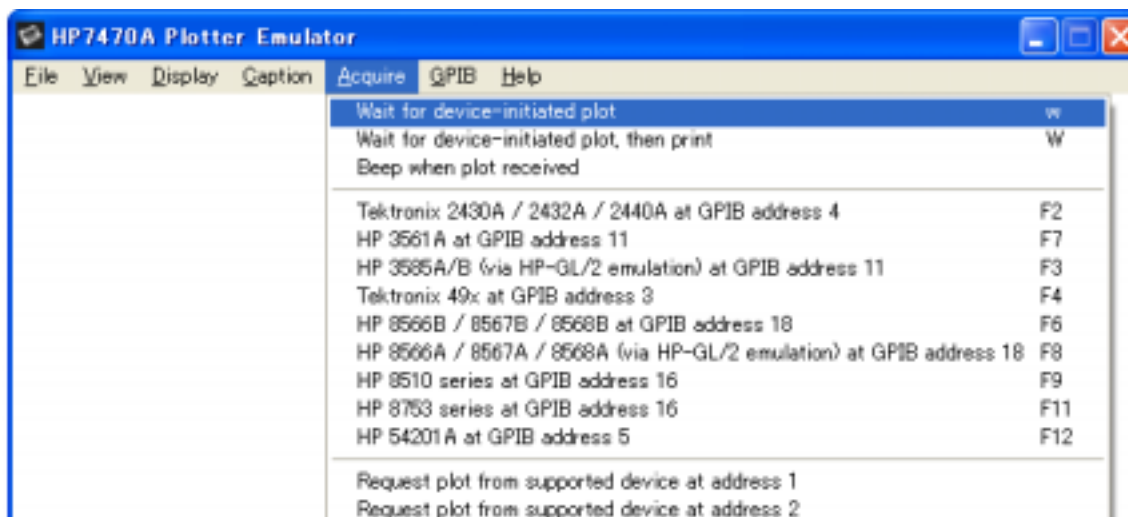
HP7470A Plotter Emulator

File View Display Caption Acquire GPIB Help

Wait for device-initiated plot w
Wait for device-initiated plot, then print W
Beep when plot received

Tektronix 2430A / 2432A / 2440A at GPIB address 4 F2
HP 3561A at GPIB address 11 F7
HP 3585A/B (via HP-GL/2 emulation) at GPIB address 11 F3
Tektronix 49x at GPIB address 3 F4
HP 8566B / 8567B / 8568B at GPIB address 18 F6
HP 8566A / 8567A / 8568A (via HP-GL/2 emulation) at GPIB address 18 F8
HP 8510 series at GPIB address 16 F9
HP 8753 series at GPIB address 16 F11
HP 54201A at GPIB address 5 F12

Request plot from supported device at address 1
Request plot from supported device at address 2